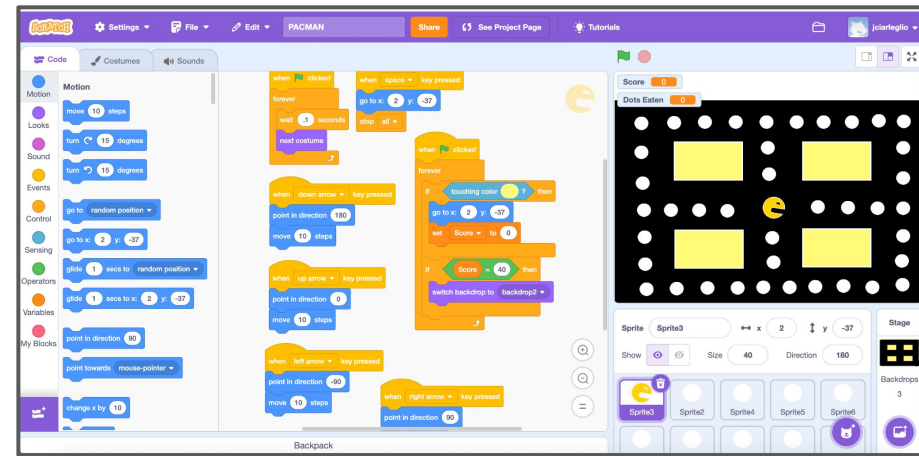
SCRATCH Settings File Edit PACMAN Share See Project Page Tutorials jcirleglio

Code Costumes Sounds

Motion Looks Sound Events Control Sensing Operators Variables My Blocks

Motion

move 10 steps
turn 15 degrees
turn 15 degrees
go to random position
go to x: 2 y: -37
glide 1 secs to random position
glide 1 secs to x: 2 y: -37
point in direction 90
point towards mouse-pointer
change x by 10

when clicked
forever
wait .1 seconds
next costume

when space key pressed
go to x: 2 y: -37
stop all

when down arrow key pressed
point in direction 180
move 10 steps

when up arrow key pressed
point in direction 0
move 10 steps

when left arrow key pressed
point in direction -90
move 10 steps

when right arrow key pressed
point in direction 90

when clicked
forever
if touching color ? then
go to x: 2 y: -37
set Score to 0
if Score = 40 then
switch backdrop to backdrop2

Backpack

Score 0
Dots Eaten 0

Sprite Sprite3 x 2 y -37
Show Size 40 Direction 180
Sprite3 Sprite2 Sprite4 Sprite5 Sprite6

Stage
Backdrops
3